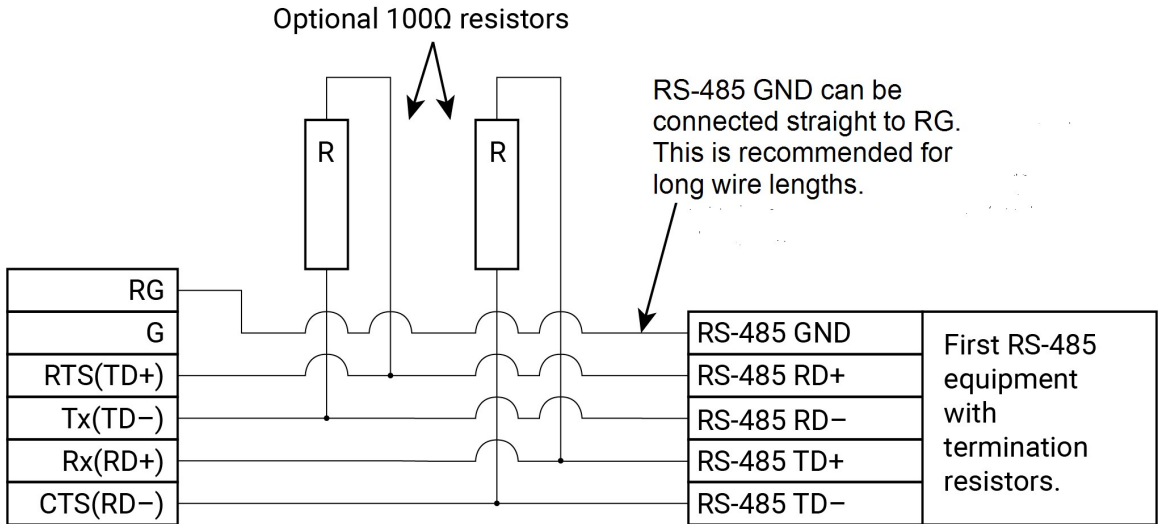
Optional 100Ω resistors

R

R

RS-485 GND can be connected straight to RG. This is recommended for long wire lengths.

| RG |
|---|
| G |
| RTS(TD+) |
| Tx(TD−) |
| Rx(RD+) |
| CTS(RD−) |

| RS-485 GND | First RS-485 equipment with termination resistors. |
|---|---|
| RS-485 RD+ | |
| RS-485 RD− | |
| RS-485 TD+ | |
| RS-485 TD− | |